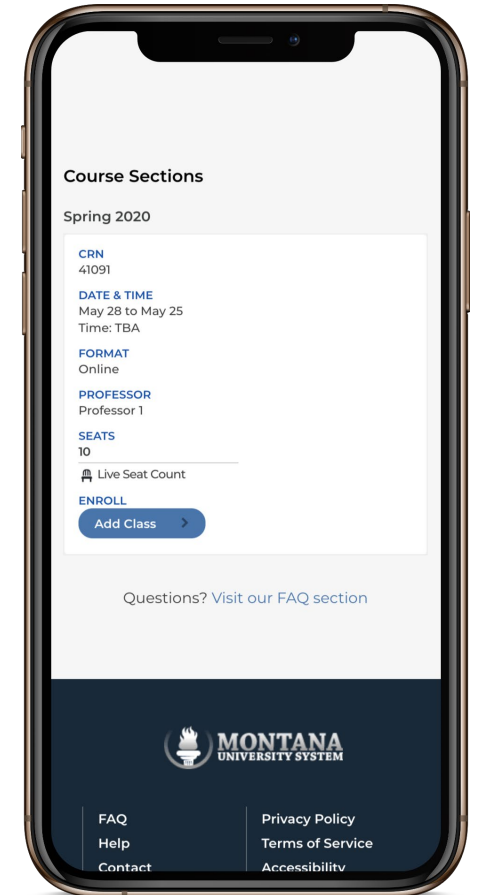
Course Sections

Spring 2020

CRN
41091

DATE & TIME
May 28 to May 25
Time: TBA

FORMAT
Online

PROFESSOR
Professor 1

SEATS
10

Live Seat Count

ENROLL
Add Class

Questions? Visit our FAQ section

MONTANA
UNIVERSITY SYSTEM

FAQ
Help
Contact

Privacy Policy
Terms of Service
Accessibility